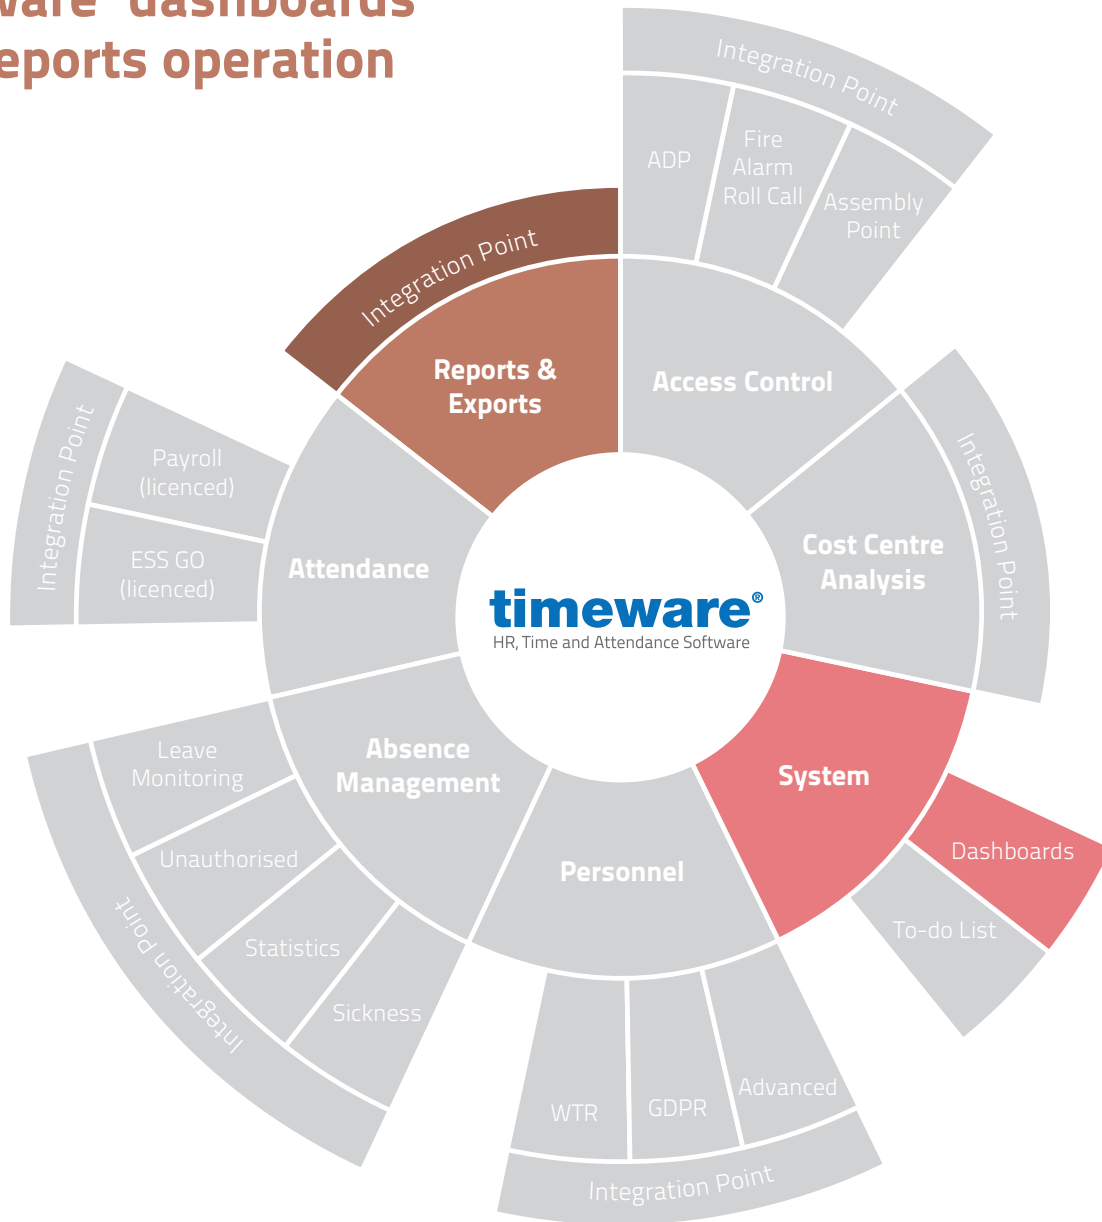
ware dashboards
eports operation

Integration Point

ADP

Fire Alarm Roll Call

Assembly Point

Integration Point

Reports & Exports

Access Control

Integration Point

Payroll (licenced)

ESS GO (licenced)

Attendance

Cost Centre Analysis

Integration Point

timeware®
HR, Time and Attendance Software

Absence Management

System

Leave Monitoring

Unauthorised

Statistics

Sickness

Integration Point

Personnel

Dashboards

To-do List

WTR

GDPR

Advanced

Integration Point